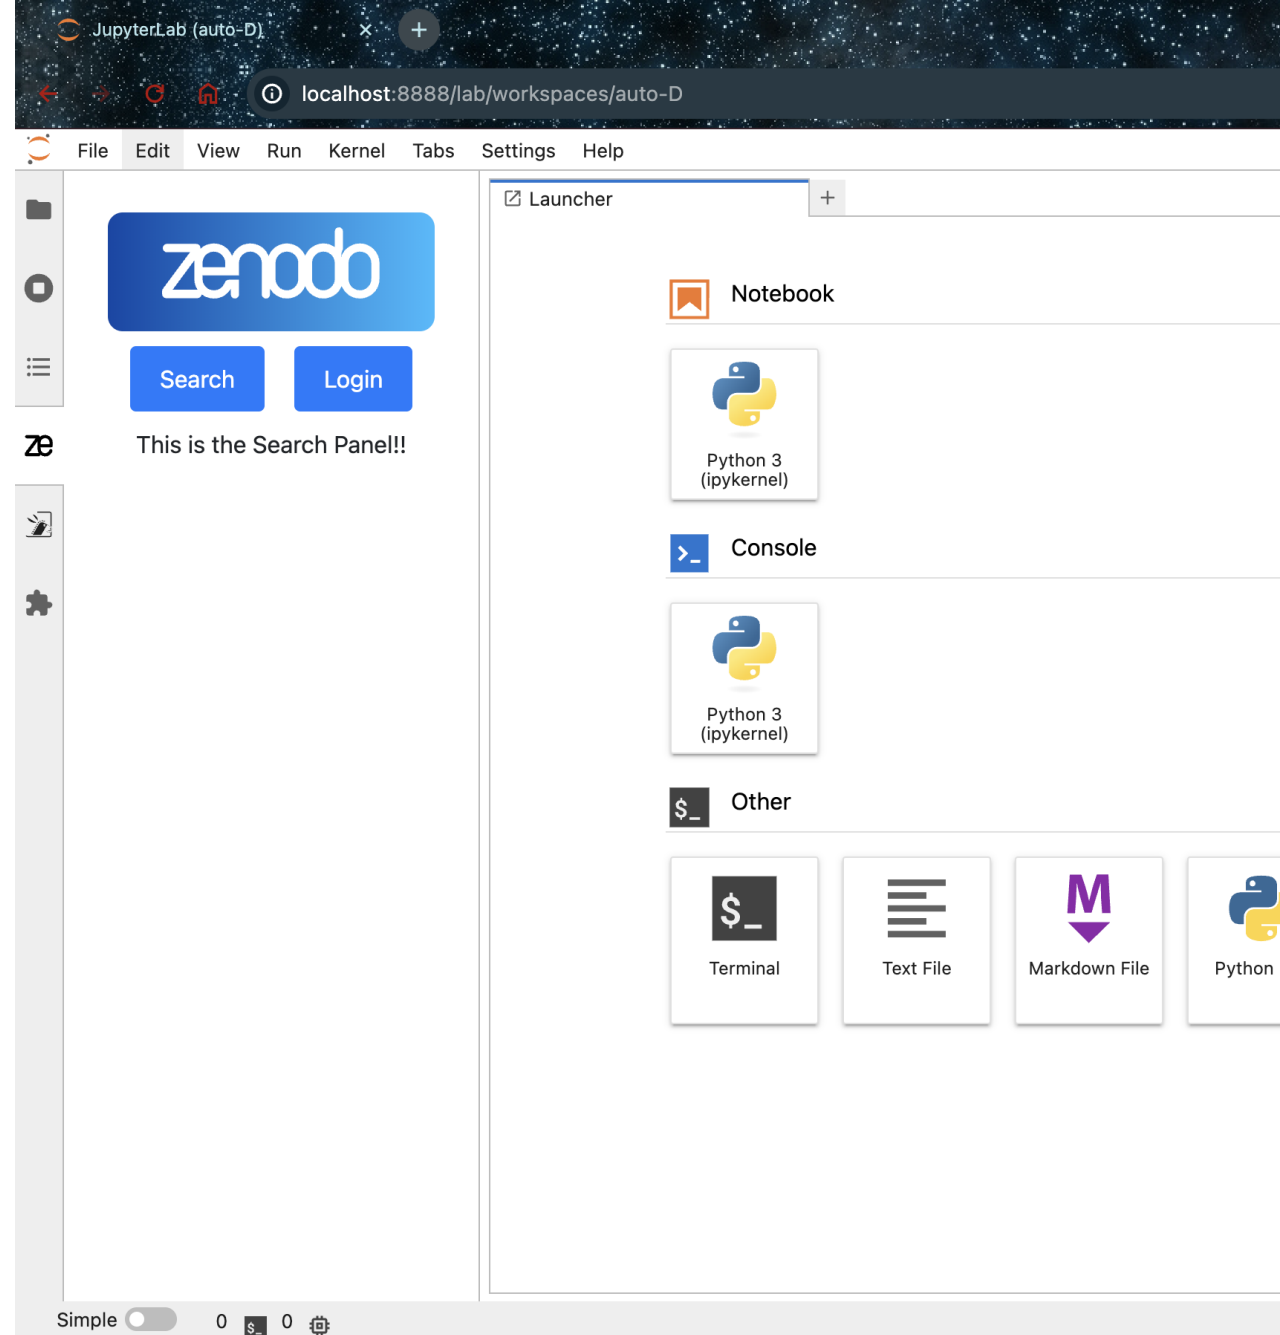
JupyterLab (auto-D)

localhost:8888/lab/workspaces/auto-D

File Edit View Run Kernel Tabs Settings Help

zenodo

Search Login

This is the Search Panel!!

Launcher +

Notebook

Python 3 (ipykernel)

Console

Python 3 (ipykernel)

Other

Terminal

Text File

Markdown File

Python

Simple 0 0